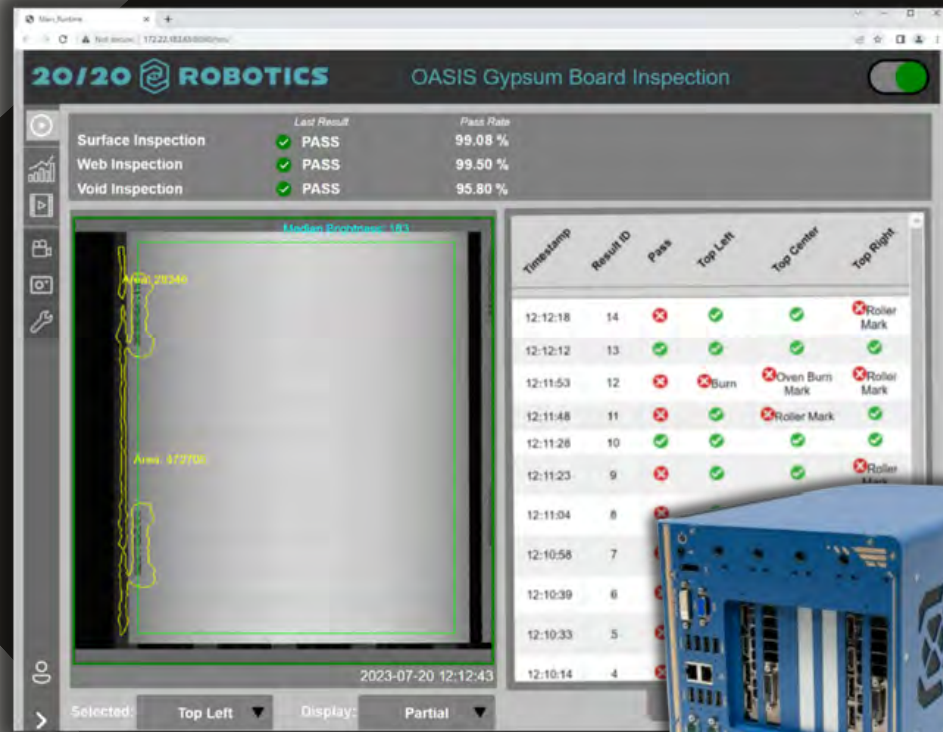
Vfaro_Runtime

Not secure | 172.22.183.83:8080/html/

20/20 ROBOTICS

OASIS Gypsum Board Inspection

| | Last Result | Pass Rate |
|---|---|---|
| Surface Inspection | PASS | 99.08 % |
| Web Inspection | PASS | 99.50 % |
| Void Inspection | PASS | 95.80 % |

Median Brightness: 183

Area: 28246

Area: 472706

2023-07-20 12:12:43

| Timestamp | Result ID | Pass | Top Left | Top Center | Top Right |
|---|---|---|---|---|---|
| 12:12:18 | 14 | | | | Roller Mark |
| 12:12:12 | 13 | | | | |
| 12:11:53 | 12 | | Burn | Oven Burn Mark | Roller Mark |
| 12:11:48 | 11 | | | Roller Mark | |
| 12:11:28 | 10 | | | | |
| 12:11:23 | 9 | | | | Roller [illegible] |
| 12:11:04 | 8 | | | | |
| 12:10:58 | 7 | | | | |
| 12:10:39 | 6 | | | | |
| 12:10:33 | 5 | | | | |
| 12:10:14 | 4 | | | | |

Selected: Top Left

Display: Partial